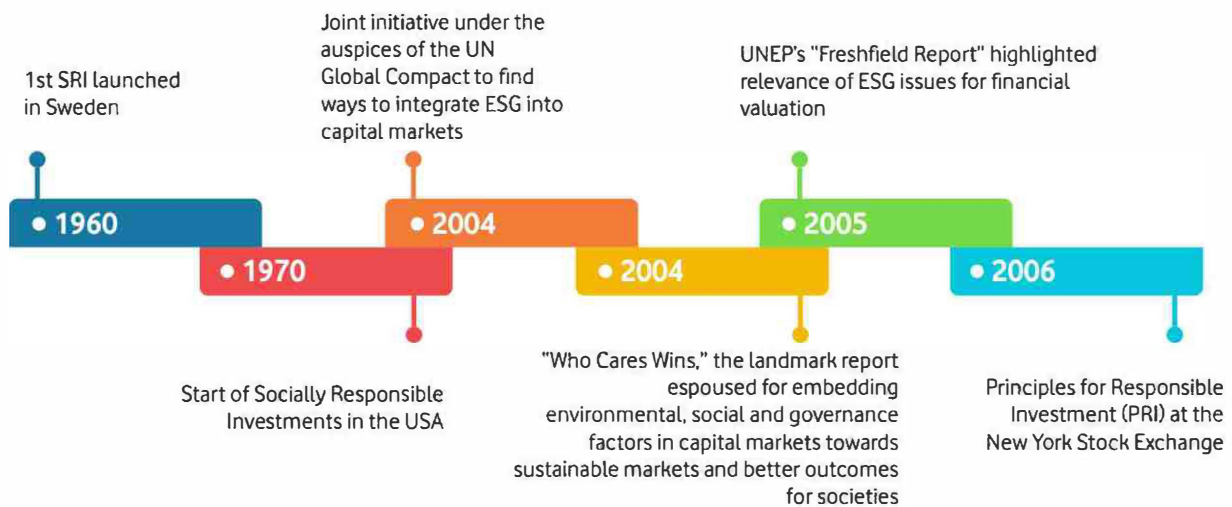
1st SRI launched in Sweden

Joint initiative under the auspices of the UN Global Compact to find ways to integrate ESG into capital markets

UNEP's "Freshfield Report" highlighted relevance of ESG issues for financial valuation

• 1960

• 1970

• 2004

• 2004

• 2005

• 2006

Start of Socially Responsible Investments in the USA

"Who Cares Wins," the landmark report espoused for embedding environmental, social and governance factors in capital markets towards sustainable markets and better outcomes for societies

Principles for Responsible Investment (PRI) at the New York Stock Exchange